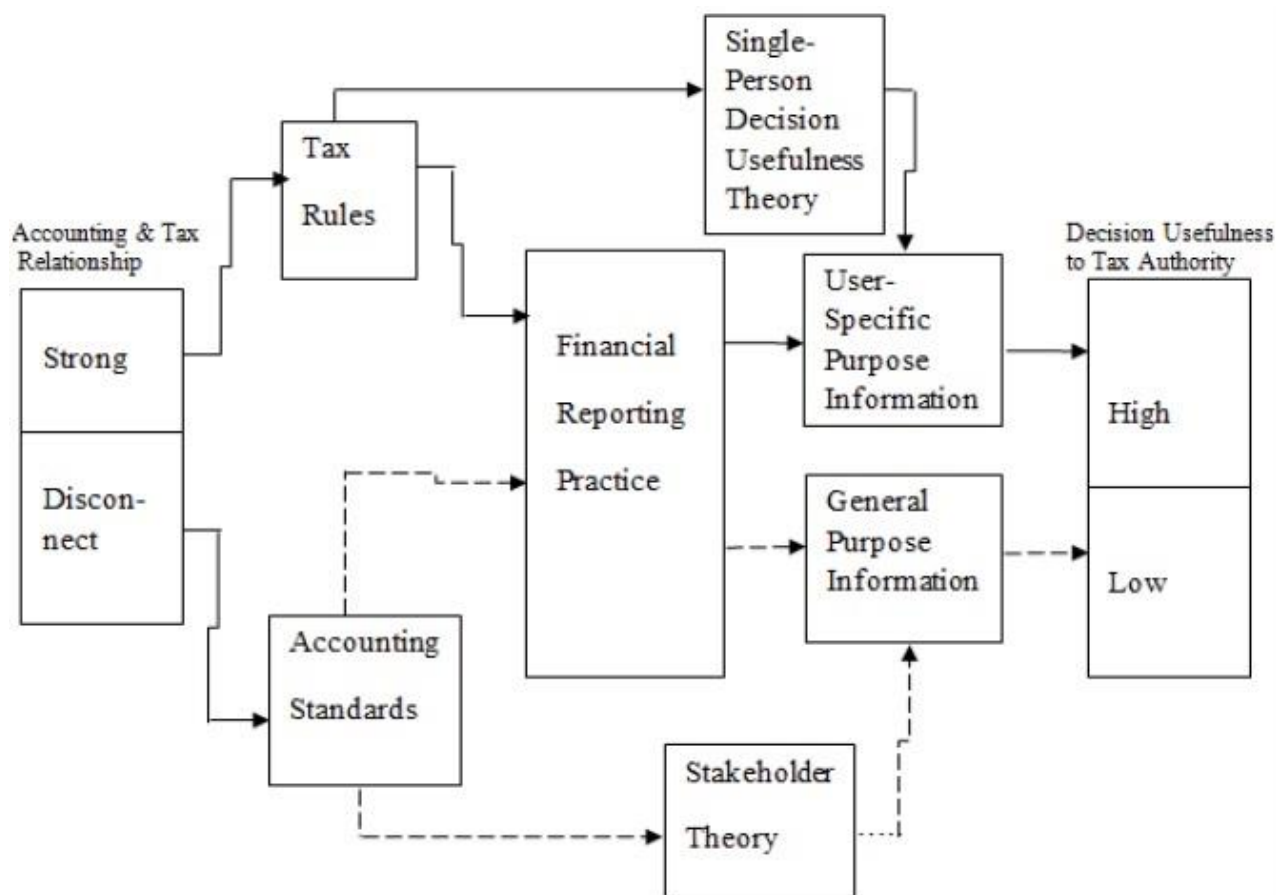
Single-Person Decision Usefulness Theory

Tax Rules

Accounting & Tax Relationship

Strong

Disconnect

Financial Reporting Practice

User-Specific Purpose Information

Decision Usefulness to Tax Authority

High

Low

General Purpose Information

Accounting Standards

Stakeholder Theory